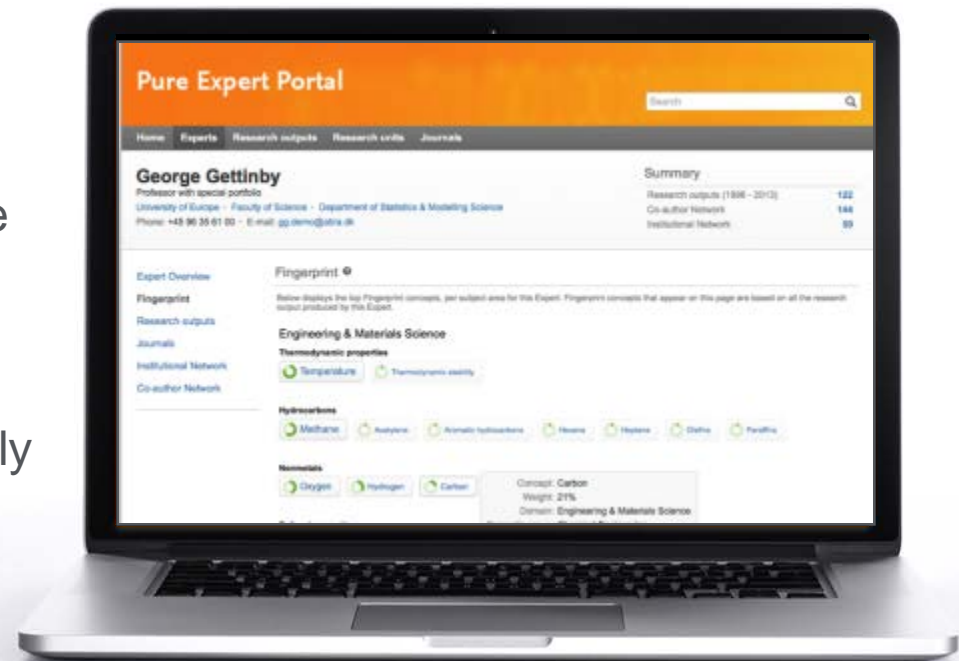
e

ly

Pure Expert Portal

Search

Home Experts Research outputs Research units Journals

George Gettinby
Professor with special portfolio
University of Europe · Faculty of Science · Department of Statistics & Modelling Science
Phone: +45 96 35 61 00 · E-mail: gg.demo@atira.dk

Summary
Research outputs (1996 - 2013) 122
Co-author Network 144
Institutional Network 59

Expert Overview
Fingerprint
Research outputs
Journals
Institutional Network
Co-author Network

Fingerprint

Below displays the top Fingerprint concepts, per subject area for this Expert. Fingerprint concepts that appear on this page are based on all the research output produced by this Expert.

Engineering & Materials Science
Thermodynamic properties
Temperature Thermodynamic stability

Hydrocarbons
Methane Acetylene Aromatic hydrocarbons Hexane Heptane Olefins Paraffins

Nonmetals
Oxygen Hydrogen Carbon

Concept: Carbon
Weight: 21%
Domain: Engineering & Materials Science